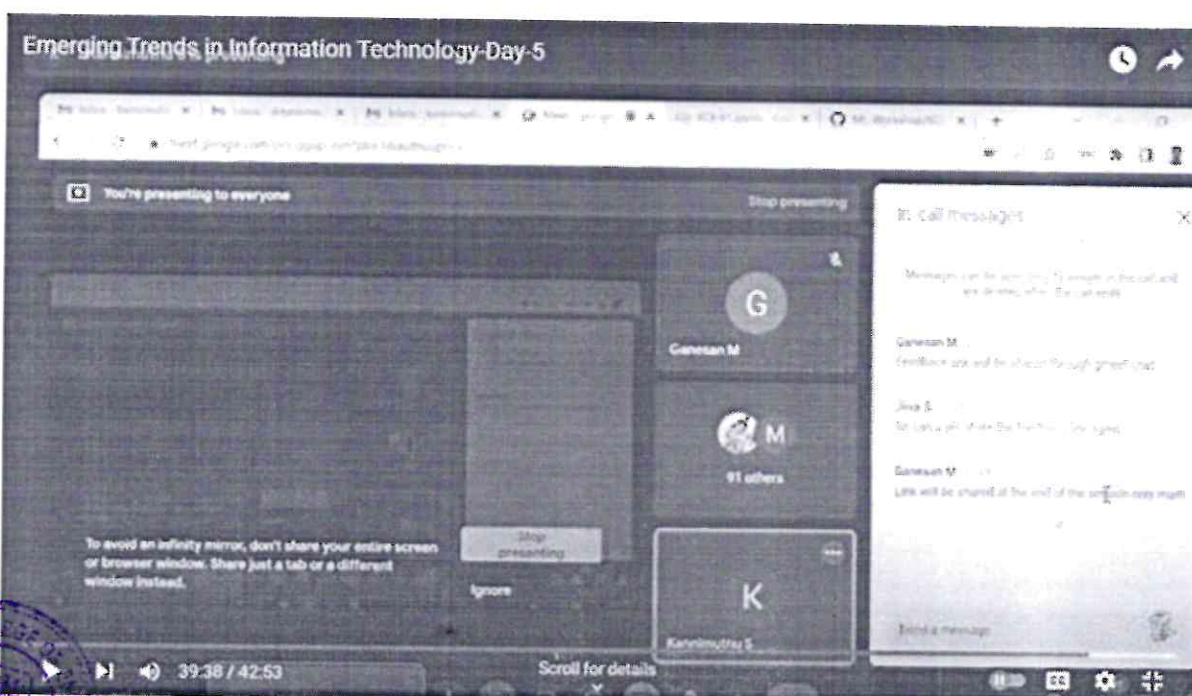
Emerging Trends in Information Technology-Day-5

You're presenting to everyone

Stop presenting

In-call messages

Messages can be seen only by people in the call and are deleted when the call ends

Ganesan M
Feedback link will be shared through gmeet chat

Jiva S
Sir can u pls share the feedback link again

Ganesan M
Link will be shared at the end of the session says mam

G
Ganesan M

M
91 others

To avoid an infinity mirror, don't share your entire screen or browser window. Share just a tab or a different window instead.

Stop presenting

Ignore

K
Kannimuthu S

Send a message

39:38 / 42:53

Scroll for details